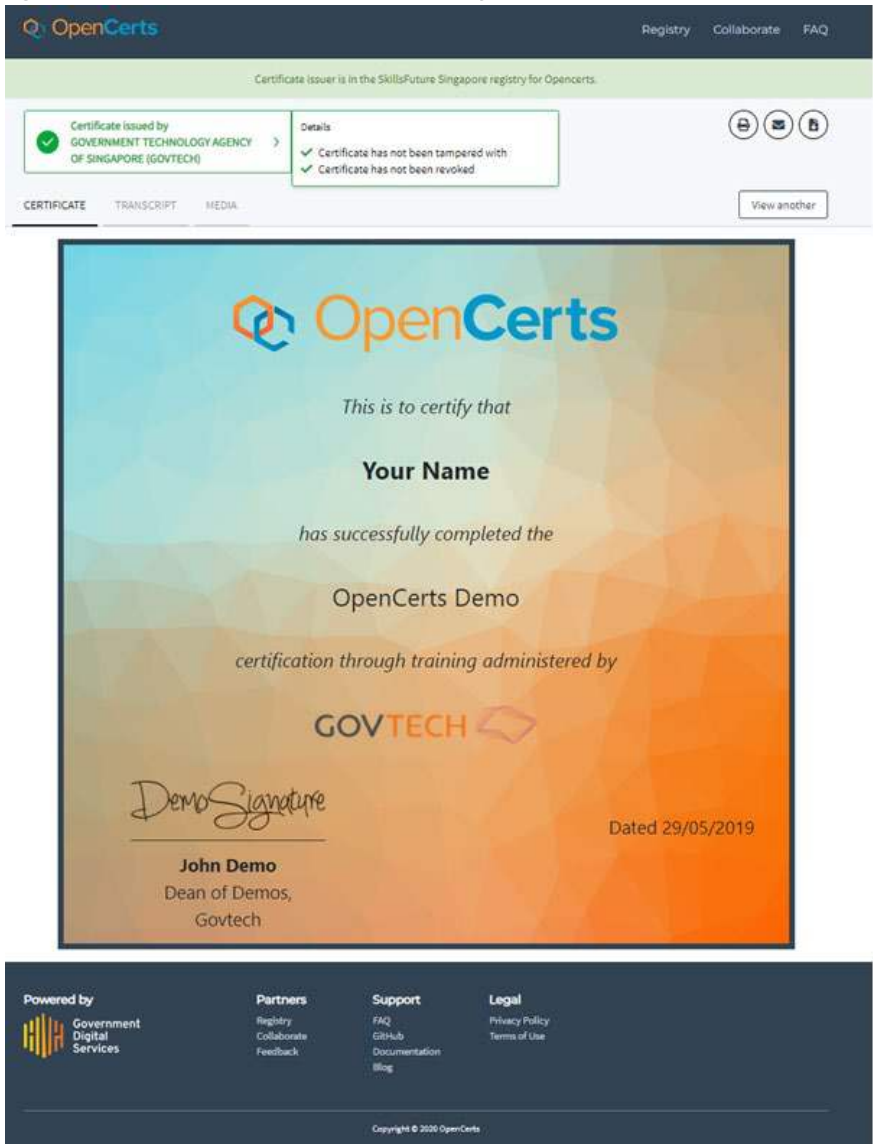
OpenCerts

Registry Collaborate FAQ

Certificate issuer is in the SkillsFuture Singapore registry for Opencerts.

Certificate issued by GOVERNMENT TECHNOLOGY AGENCY OF SINGAPORE (GOVTECH) >

Details
✓ Certificate has not been tampered with
✓ Certificate has not been revoked

CERTIFICATE TRANSCRIPT MEDIA

View another

OpenCerts

This is to certify that

Your Name

has successfully completed the

OpenCerts Demo

certification through training administered by

GOVTECH

DemoSignature

John Demo
Dean of Demos,
Govtech

Dated 29/05/2019

Powered by
Government Digital Services

Partners
Registry
Collaborate
Feedback

Support
FAQ
GitHub
Documentation
Blog

Legal
Privacy Policy
Terms of Use

Copyright © 2020 OpenCerts